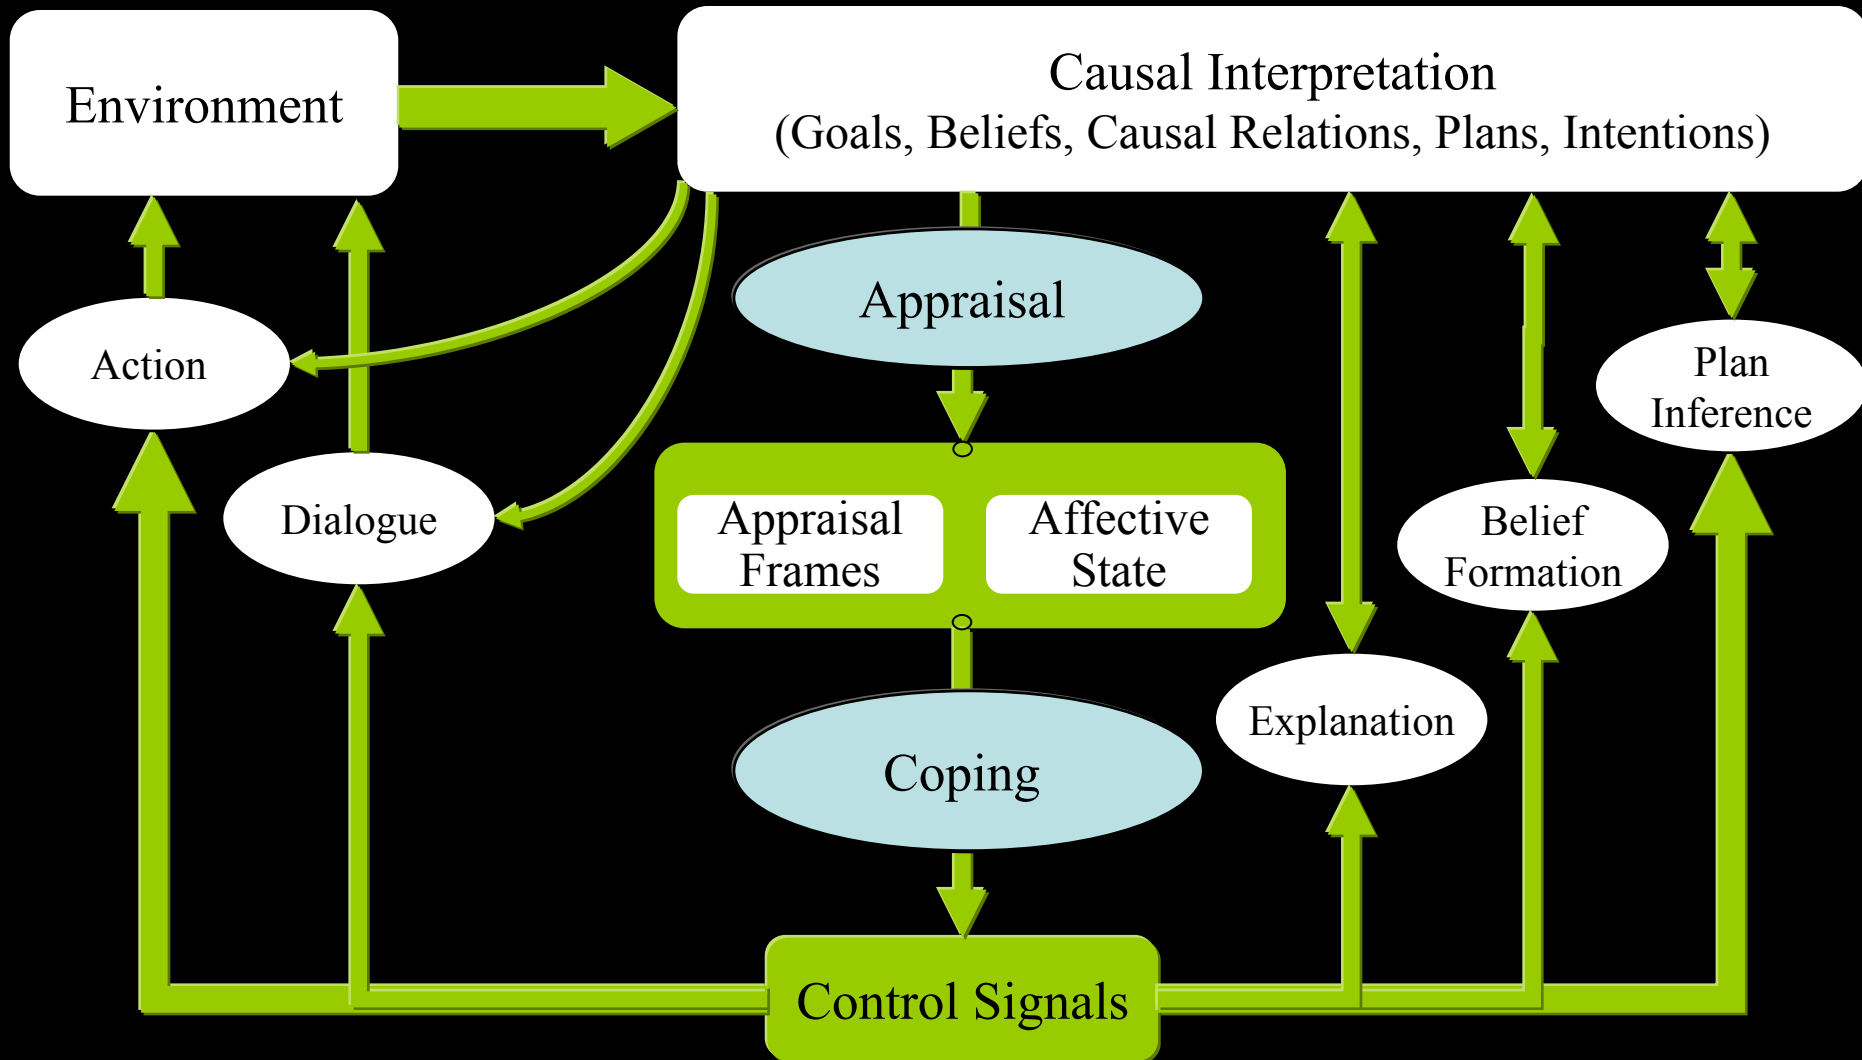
Environment

Causal Interpretation
(Goals, Beliefs, Causal Relations, Plans, Intentions)

Action

Appraisal

Plan Inference

Dialogue

Appraisal Frames

Affective State

Belief Formation

Explanation

Coping

Control Signals